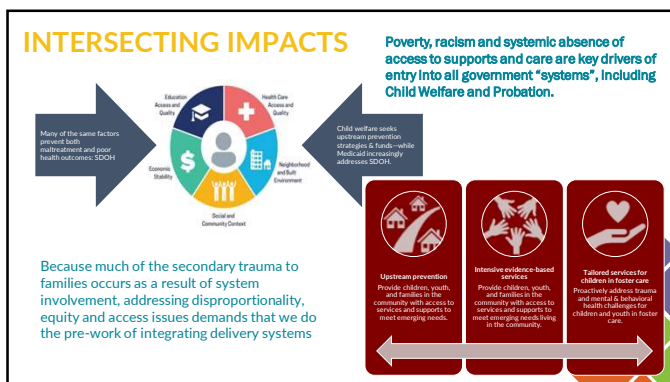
INTERSECTING IMPACTS

Poverty, racism and systemic absence of access to supports and care are key drivers of entry into all government "systems", including Child Welfare and Probation.

Many of the same factors prevent both maltreatment and poor health outcomes: SDOH

Education Access and Quality

Health Care Access and Quality

Neighborhood and Built Environment

Social and Community Context

Economic Stability

Child welfare seeks upstream prevention strategies & funds—while Medicaid increasingly addresses SDOH.

Because much of the secondary trauma to families occurs as a result of system involvement, addressing disproportionality, equity and access issues demands that we do the pre-work of integrating delivery systems

Upstream prevention
Provide children, youth, and families in the community with access to services and supports to meet emerging needs.

Intensive evidence-based services
Provide children, youth, and families in the community with access to services and supports to meet emerging needs living in the community.

Tailored services for children in foster care
Proactively address trauma and mental & behavioral health challenges for children and youth in foster care.